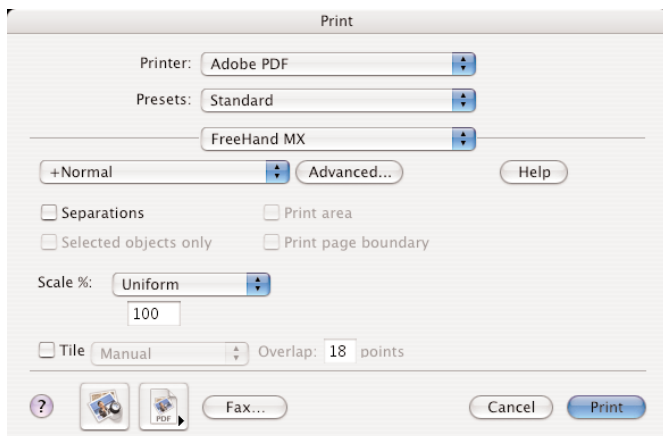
Print

Printer: Adobe PDF

Presets: Standard

FreeHand MX

+Normal

Advanced...

Help

Separations

Print area

Selected objects only

Print page boundary

Scale %: Uniform

100

Tile Manual

Overlap: 18 points

?

PDF

Fax...

Cancel

Print